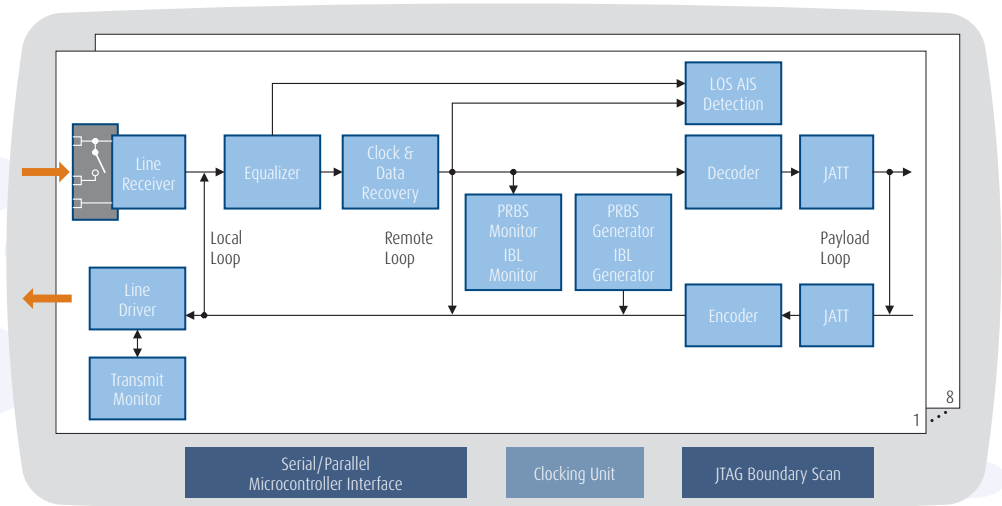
LOS AIS Detection

Line Receiver

Equalizer

Clock & Data Recovery

Decoder

JATT

PRBS Monitor IBL Monitor

PRBS Generator IBL Generator

Local Loop

Remote Loop

Payload Loop

Line Driver

Encoder

JATT

Transmit Monitor

8

1

Serial/Parallel Microcontroller Interface

Clocking Unit

JTAG Boundary Scan